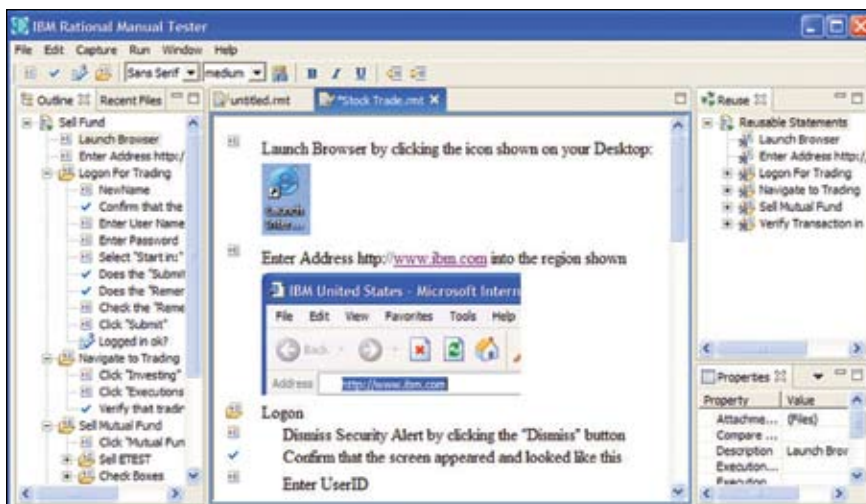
IBM Rational Manual Tester

File Edit Capture Run Window Help

Sans Serif medium B I U

Outline Recent Files

Sell Fund
Launch Browser
Enter Address http:/
Logon For Trading
NewName
Confirm that the
Enter User Name
Enter Password
Select "Start in:"
Does the "Submi
Does the "Remer
Check the "Reme
Click "Submit"
Logged in ok?
Navigate to Trading
Click "Investing"
Click "Executions
Verify that tradir
Sell Mutual Fund
Click "Mutual Fun
Sell ETEST
Check Boxes

untitled.rmt
*Stock Trade.rmt

Launch Browser by clicking the icon shown on your Desktop:

Enter Address http://www.ibm.com into the region shown

IBM United States - Microsoft Intern

File Edit View Favorites Tools Help

Back

Address http://www.ibm.com

Logon

Dismiss Security Alert by clicking the "Dismiss" button

Confirm that the screen appeared and looked like this

Enter UserID

Reuse

Reusable Statements
Launch Browser
Enter Address http:/
Logon For Trading
Navigate to Trading
Sell Mutual Fund
Verify Transaction in

Properties

| Property | Value |
|---|---|
| Attachme... | (Files) |
| Compare ... | |
| Description | Launch Brov |
| Execution... | |
| Execution | |